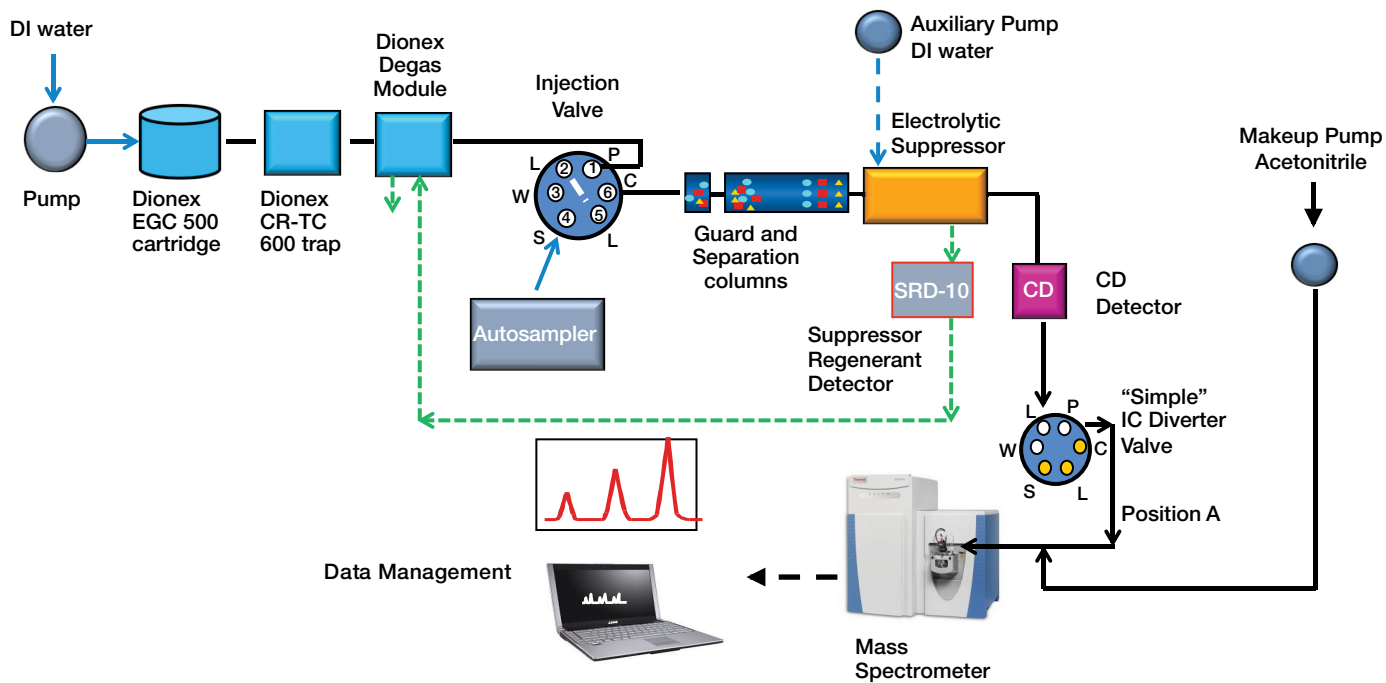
DI water

Pump

Dionex EGC 500 cartridge

Dionex CR-TC 600 trap

Dionex Degas Module

Injection Valve

L
2
1
P
C
W
3
6
4
5
S
L

Autosampler

Guard and Separation columns

Auxiliary Pump DI water

Electrolytic Suppressor

SRD-10

Suppressor Regenerant Detector

CD

CD Detector

Makeup Pump Acetonitrile

L
P
W
C
S
L

"Simple" IC Diverter Valve

Position A

Data Management

Mass Spectrometer